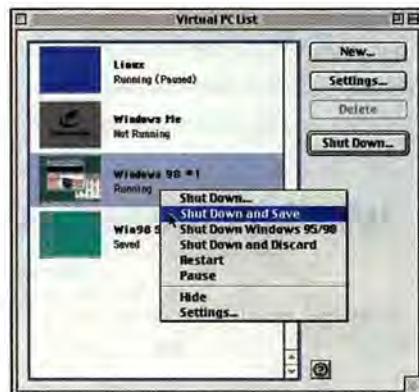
Virtual PC List

Linux
Running (Paused)

Windows Me
Not Running

Windows 98 #1
Running

Win98 S
Saved

Shut Down...
Shut Down and Save
Shut Down Windows 95/98
Shut Down and Discard
Restart
Pause
Hide
Settings...

New...
Settings...
Delete
Shut Down...